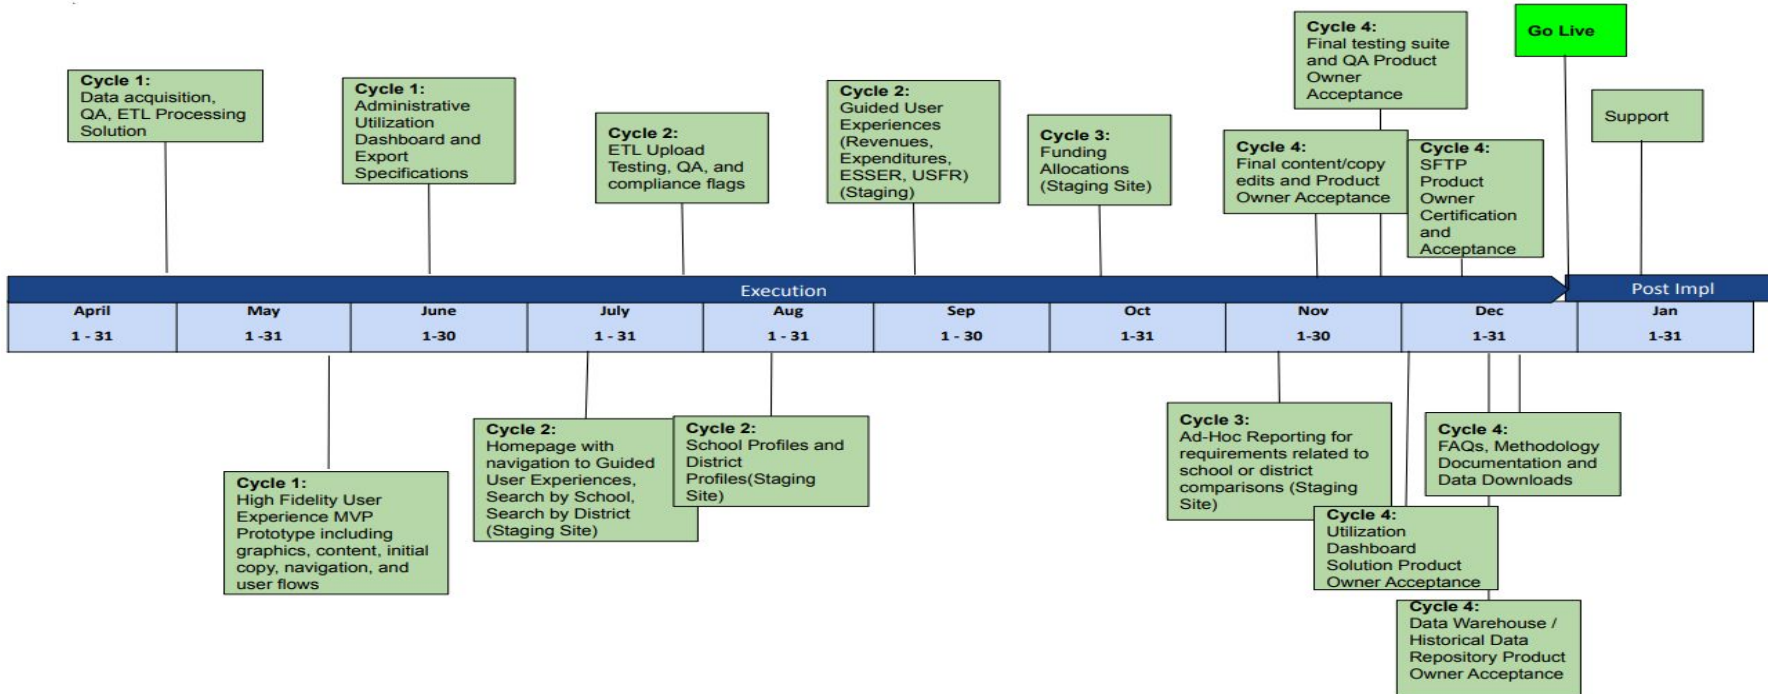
Cycle 1:
Data acquisition, QA, ETL Processing Solution

Cycle 1:
Administrative Utilization Dashboard and Export Specifications

Cycle 2:
ETL Upload Testing, QA, and compliance flags

Cycle 2:
Guided User Experiences (Revenues, Expenditures, ESSER, USFR) (Staging)

Cycle 3:
Funding Allocations (Staging Site)

Cycle 4:
Final testing suite and QA Product Owner Acceptance

Cycle 4:
Final content/copy edits and Product Owner Acceptance

Cycle 4:
SFTP Product Owner Certification and Acceptance

Go Live

Support

Execution

Post Impl

| April | May | June | July | Aug | Sep | Oct | Nov | Dec | Jan |
|---|---|---|---|---|---|---|---|---|---|
| 1 - 31 | 1 -31 | 1-30 | 1 - 31 | 1 - 31 | 1 - 30 | 1-31 | 1-30 | 1-31 | 1-31 |

Cycle 1:
High Fidelity User Experience MVP Prototype including graphics, content, initial copy, navigation, and user flows

Cycle 2:
Homepage with navigation to Guided User Experiences, Search by School, Search by District (Staging Site)

Cycle 2:
School Profiles and District Profiles(Staging Site)

Cycle 3:
Ad-Hoc Reporting for requirements related to school or district comparisons (Staging Site)

Cycle 4:
Utilization Dashboard Solution Product Owner Acceptance

Cycle 4:
FAQs, Methodology Documentation and Data Downloads

Cycle 4:
Data Warehouse / Historical Data Repository Product Owner Acceptance